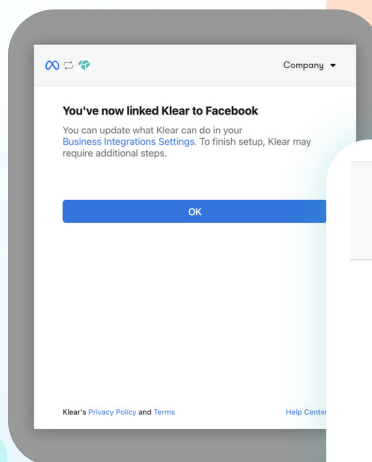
Company ▾

You've now linked Klear to Facebook

You can update what Klear can do in your Business Integrations Settings. To finish setup, Klear may require additional steps.

OK

Klear's Privacy Policy and Terms

Help Center